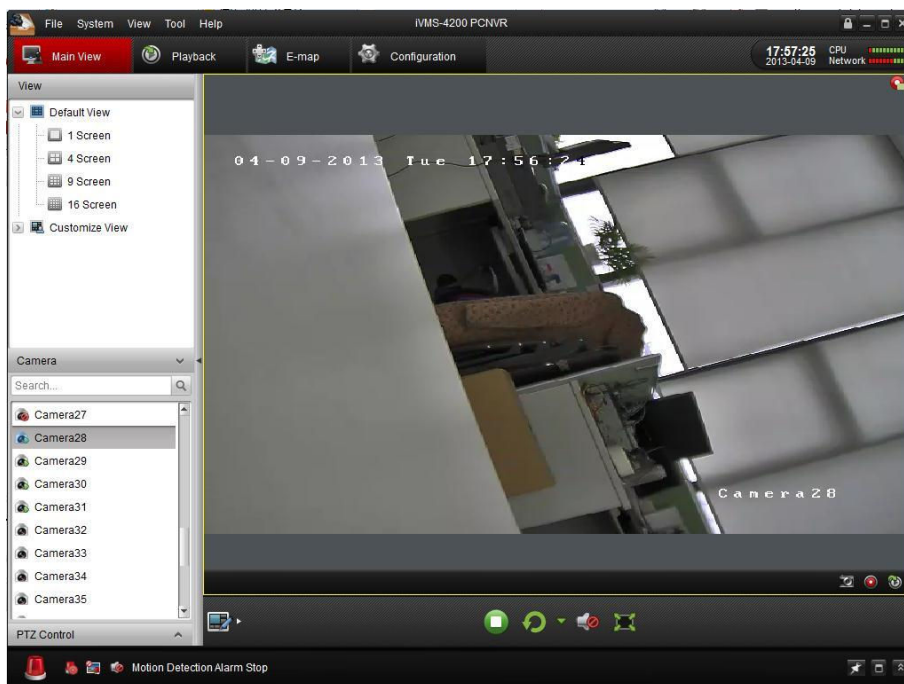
File System View Tool Help

iVMS-4200 PCNVR

Main View

Playback

E-map

Configuration

17:57:25
2013-04-09

CPU
Network

View

Default View

1 Screen

4 Screen

9 Screen

16 Screen

Customize View

Camera

Search...

Camera27

Camera28

Camera29

Camera30

Camera31

Camera32

Camera33

Camera34

Camera35

PTZ Control

04-09-2013 Tue 17:56:24

Camera28

Motion Detection Alarm Stop